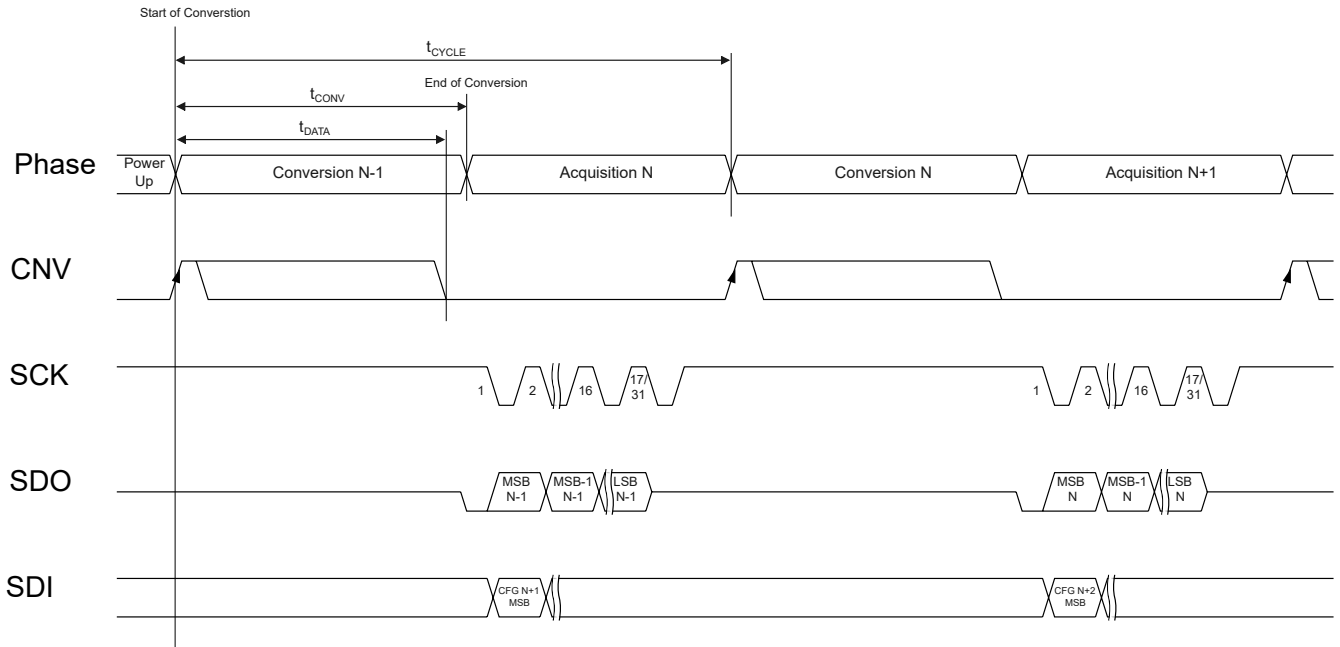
Start of Converstion

$t_{CYCLE}$

End of Conversion

$t_{CONV}$

$t_{DATA}$

Phase

Power Up

Conversion N-1

Acquisition N

Conversion N

Acquisition N+1

CNV

SCK

1

2

16

17/31

1

2

16

17/31

SDO

MSB N-1

MSB-1 N-1

LSB N-1

MSB N

MSB-1 N

LSB N

SDI

CFG N+1 MSB

CFG N+2 MSB